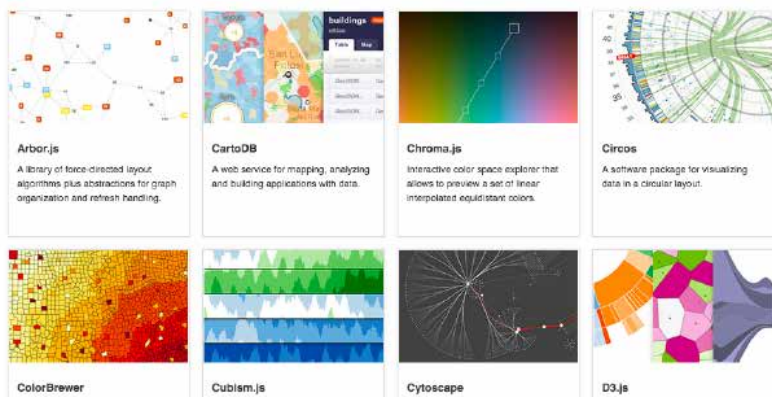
Arbor.js

A library of force-directed layout algorithms plus abstractions for graph organization and refresh handling.

CartoDB

A web service for mapping, analyzing and building applications with data.

Chroma.js

Interactive color space explorer that allows to preview a set of linear interpolated equidistant colors.

Circos

A software package for visualizing data in a circular layout.

ColorBrewer

Cubism.js

Cytoscape

D3.js